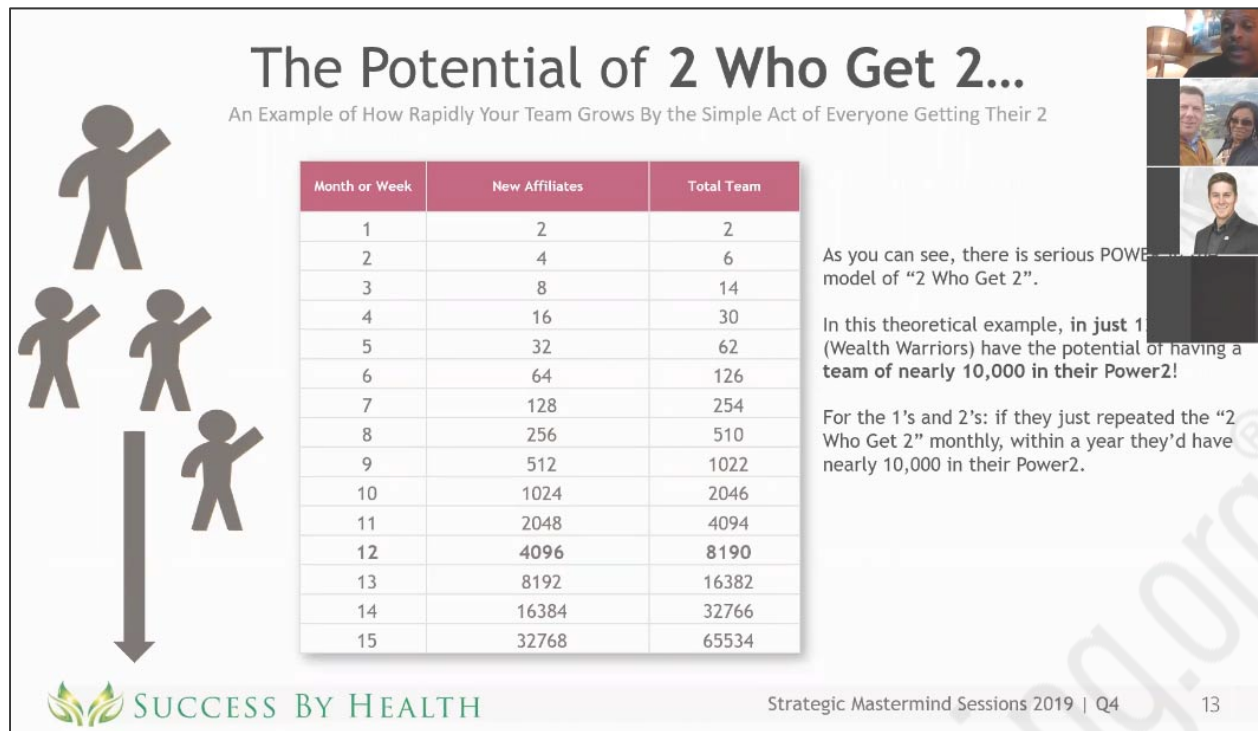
The Potential of **2 Who Get 2…**

An Example of How Rapidly Your Team Grows By the Simple Act of Everyone Getting Their 2

| Month or Week | New Affiliates | Total Team |
|---|---|---|
| 1 | 2 | 2 |
| 2 | 4 | 6 |
| 3 | 8 | 14 |
| 4 | 16 | 30 |
| 5 | 32 | 62 |
| 6 | 64 | 126 |
| 7 | 128 | 254 |
| 8 | 256 | 510 |
| 9 | 512 | 1022 |
| 10 | 1024 | 2046 |
| 11 | 2048 | 4094 |
| **12** | **4096** | **8190** |
| 13 | 8192 | 16382 |
| 14 | 16384 | 32766 |
| 15 | 32768 | 65534 |

As you can see, there is serious POWE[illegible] model of "2 Who Get 2".

In this theoretical example, **in just 1**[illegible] (Wealth Warriors) have the potential of having a **team of nearly 10,000 in their Power2**!

For the 1's and 2's: if they just repeated the "2 Who Get 2" monthly, within a year they'd have nearly 10,000 in their Power2.

SUCCESS BY HEALTH

Strategic Mastermind Sessions 2019 | Q4

13